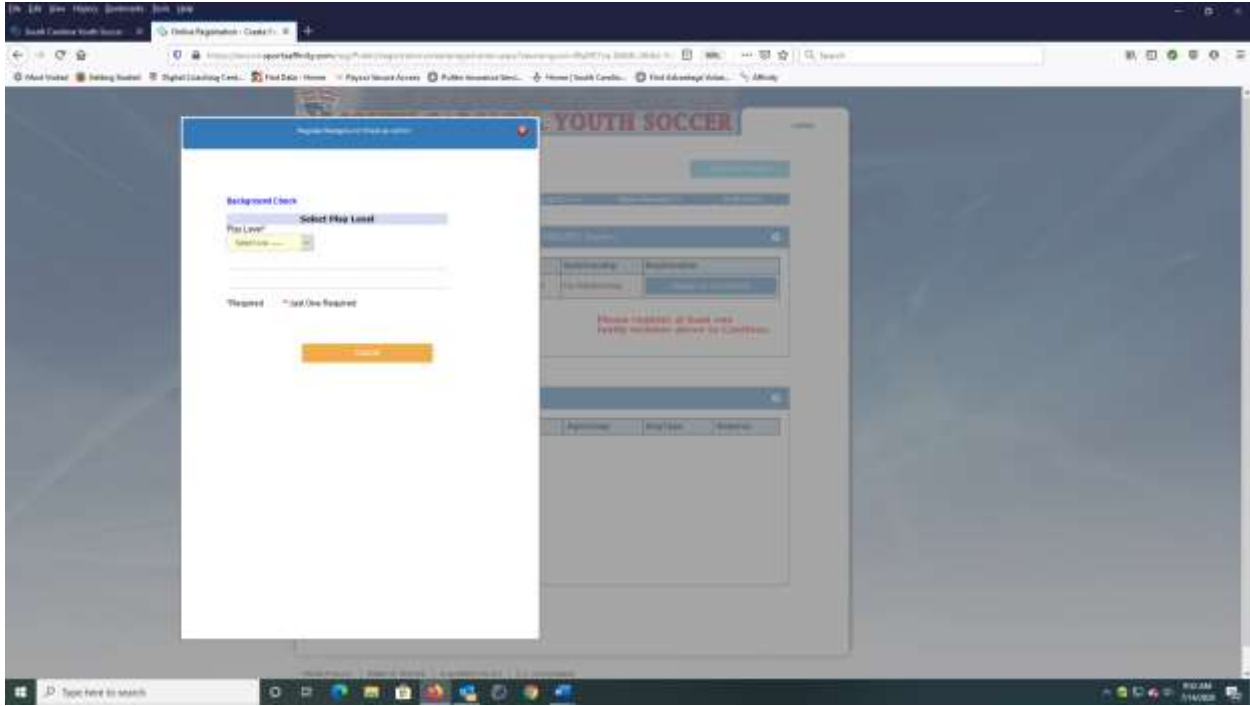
File Edit View History Bookmarks Tools Help

South Carolina Youth Soccer × Online Registration - Create Fi... × +

sportsaffinity.com

Search

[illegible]

YOUTH SOCCER

Background Check

Select Play Level

Play Level*

Select one ----

*Required ** Just One Required

Cancel

Please register at least one family member above to Continue.

Type here to search